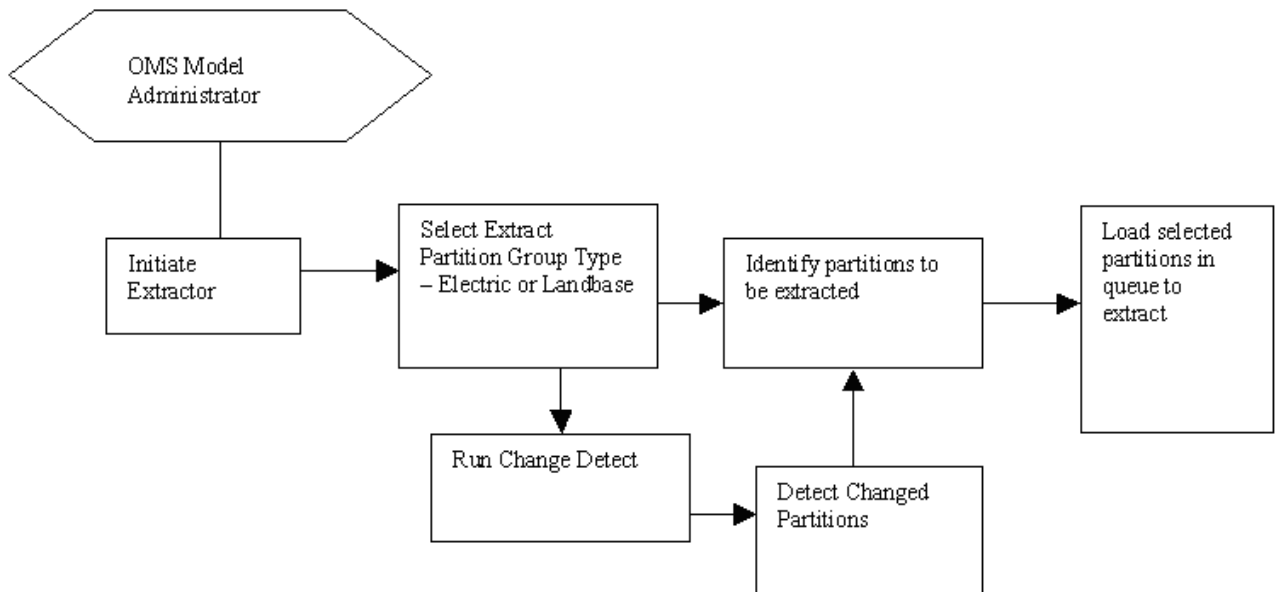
OMS Model Administrator

Initiate Extractor

Select Extract Partition Group Type – Electric or Landbase

Identify partitions to be extracted

Load selected partitions in queue to extract

Run Change Detect

Detect Changed Partitions